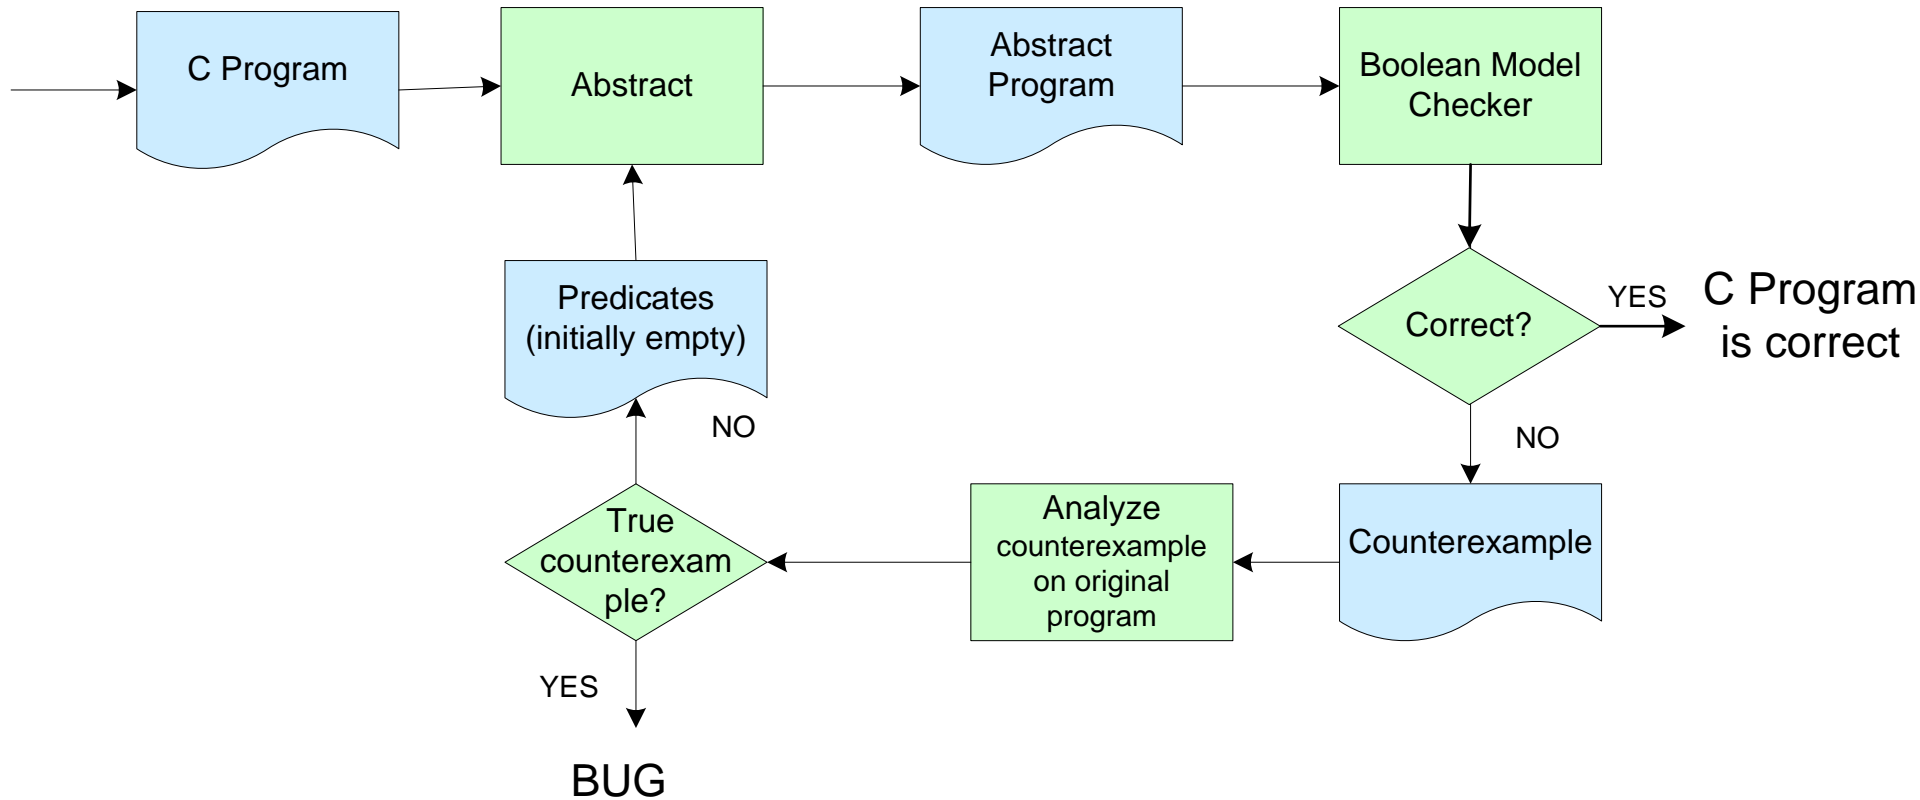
C Program

Abstract

Abstract Program

Boolean Model Checker

Correct?

YES

C Program is correct

NO

Counterexample

Analyze counterexample on original program

True counterexample?

NO

Predicates (initially empty)

YES

BUG